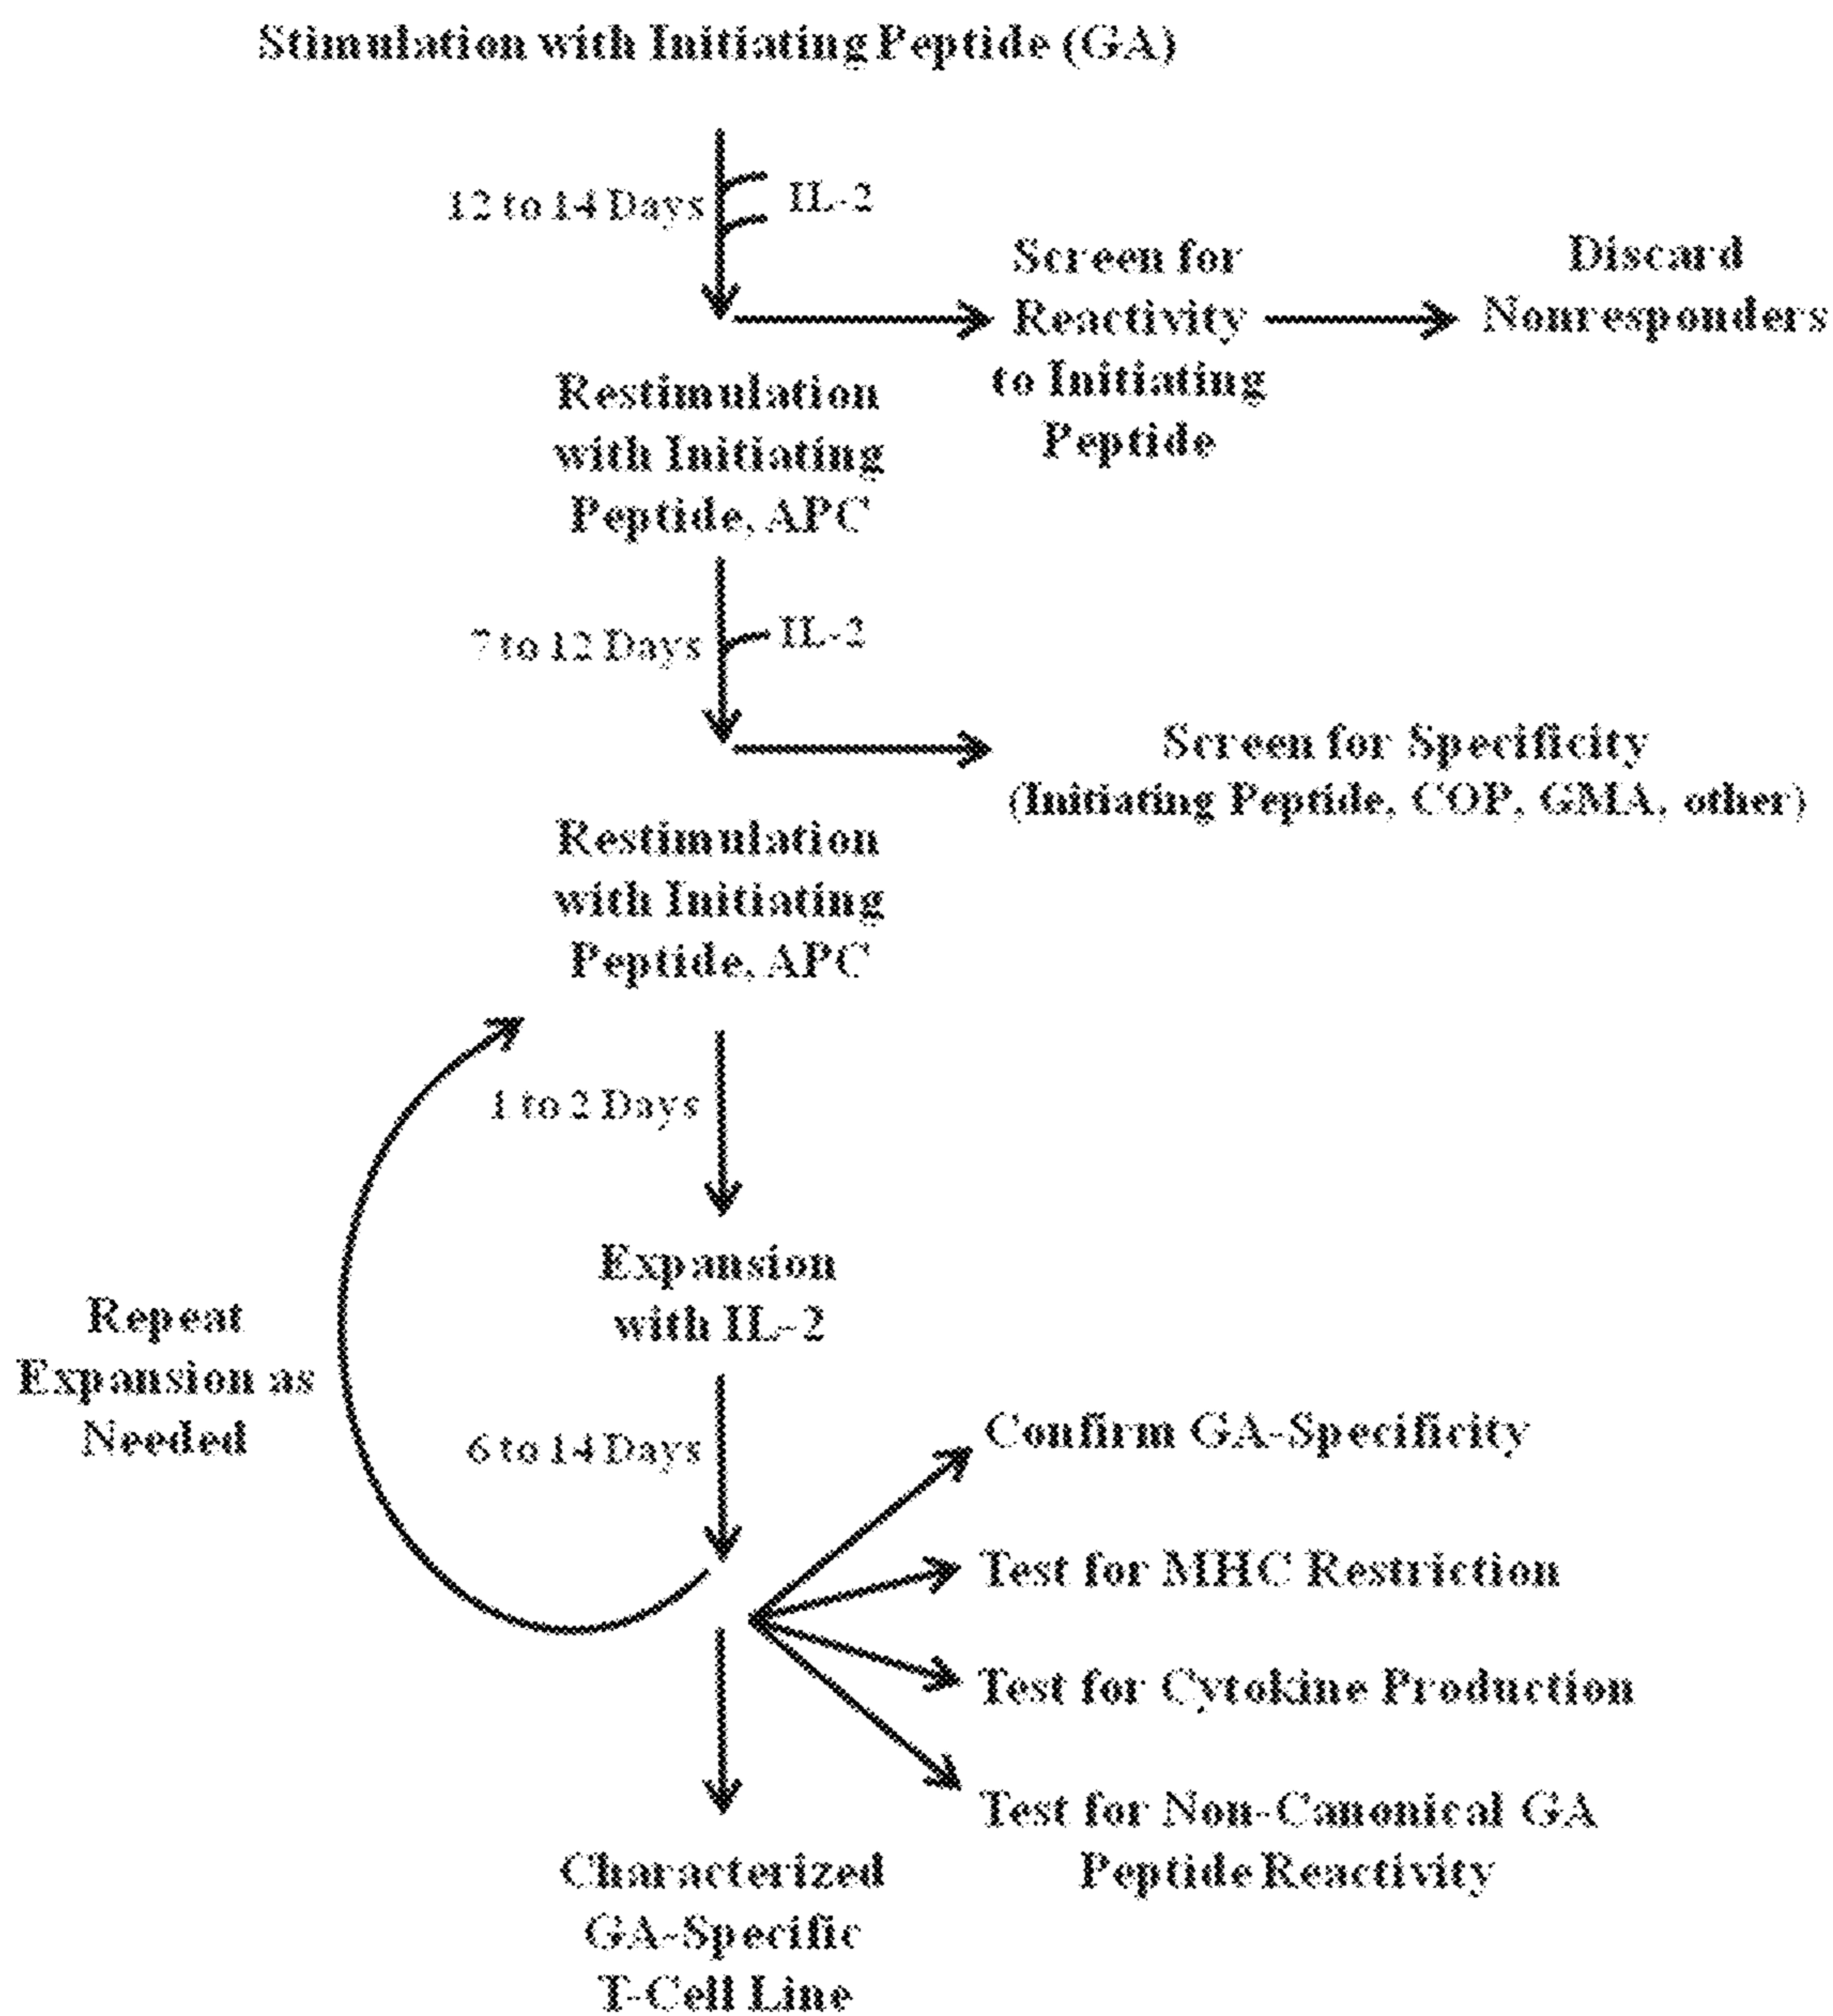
Stimulation with Initiating Peptide (GA)

12 to 14 Days

IL-2

Screen for Reactivity to Initiating Peptide

Discard Nonresponders

Restimulation with Initiating Peptide, APC

7 to 12 Days

IL-2

Screen for Specificity (Initiating Peptide, COP, GMA, other)

Restimulation with Initiating Peptide, APC

1 to 2 Days

Expansion with IL-2

Repeat Expansion as Needed

6 to 14 Days

Confirm GA-Specificity

Test for MHC Restriction

Test for Cytokine Production

Test for Non-Canonical GA Peptide Reactivity

Characterized GA-Specific T-Cell Line